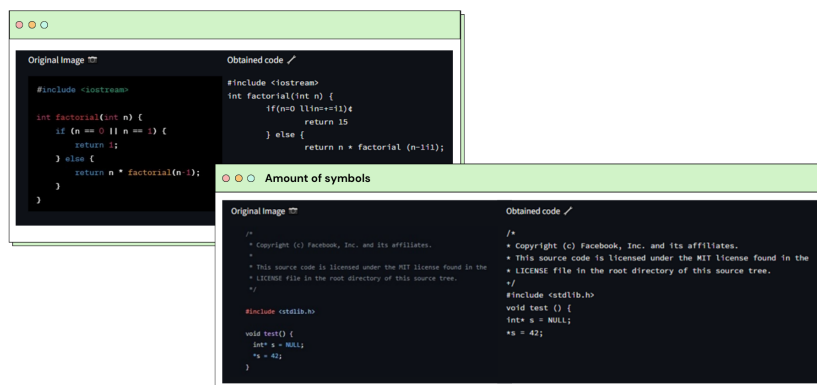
Original Image

#include <iostream>

int factorial(int n) {
    if (n == 0 || n == 1) {
        return 1;
    } else {
        return n * factorial(n-1);
    }
}

Obtained code

#include <iostream>
int factorial(int n) {
        if(n=0 llin=+=i1)$
                return 15
        } else {
                return n * factorial (n-1i1);

Amount of symbols

Original Image

/*
 * Copyright (c) Facebook, Inc. and its affiliates.
 *
 * This source code is licensed under the MIT license found in the
 * LICENSE file in the root directory of this source tree.
 */

#include <stdlib.h>

void test() {
  int* s = NULL;
  *s = 42;
}

Obtained code

/*
* Copyright (c) Facebook, Inc. and its affiliates.
* This source code is licensed under the MIT license found in the
* LICENSE file in the root directory of this source tree.
*/
#include <stdlib.h>
void test () {
int* s = NULL;
*s = 42;